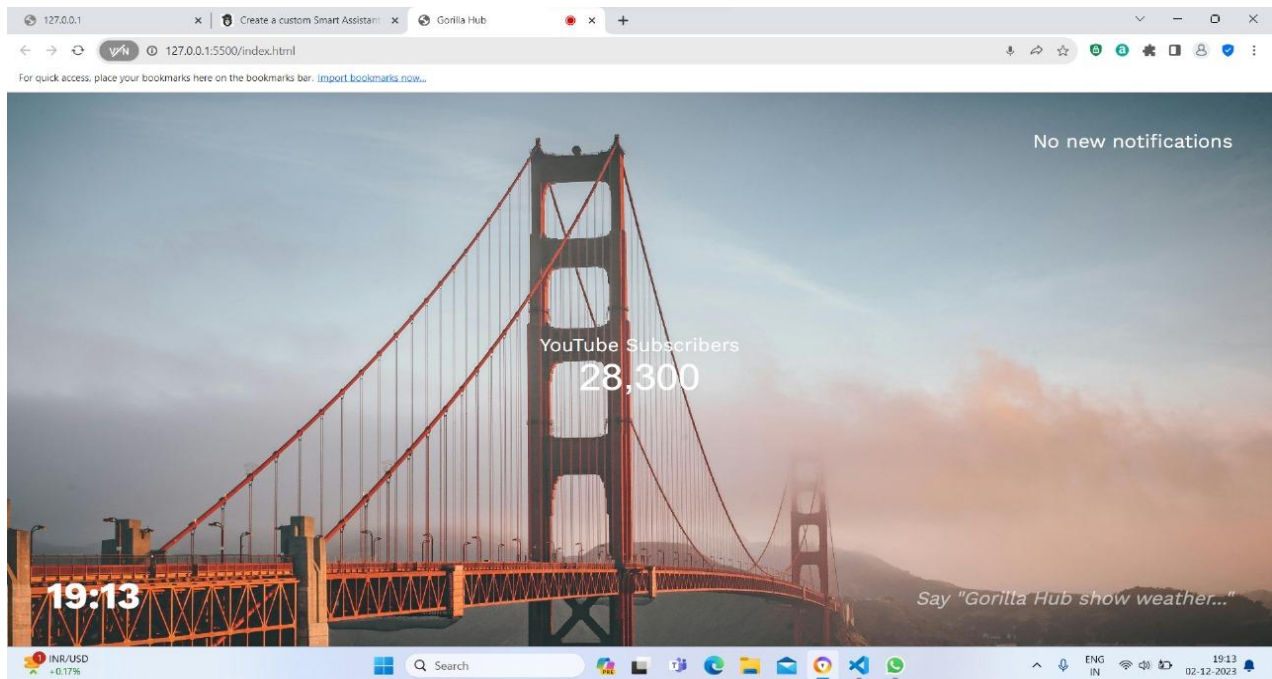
127.0.0.1
Create a custom Smart Assistant
Gorilla Hub
VPN
127.0.0.1:5500/index.html
For quick access, place your bookmarks here on the bookmarks bar. Import bookmarks now...

No new notifications

YouTube Subscribers
28,300

19:13

Say "Gorilla Hub show weather..."

INR/USD
+0.17%
Search
ENG
IN
19:13
02-12-2023